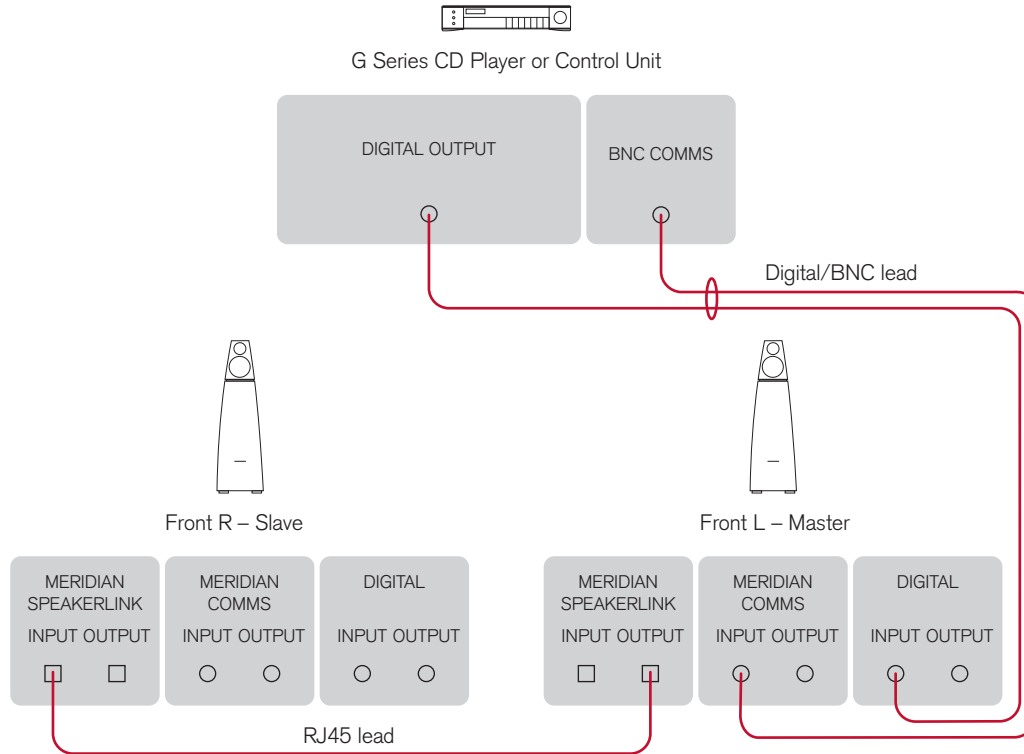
G Series CD Player or Control Unit

DIGITAL OUTPUT

BNC COMMS

Digital/BNC lead

Front R – Slave

Front L – Master

MERIDIAN SPEAKERLINK
INPUT OUTPUT

MERIDIAN COMMS
INPUT OUTPUT

DIGITAL
INPUT OUTPUT

MERIDIAN SPEAKERLINK
INPUT OUTPUT

MERIDIAN COMMS
INPUT OUTPUT

DIGITAL
INPUT OUTPUT

RJ45 lead